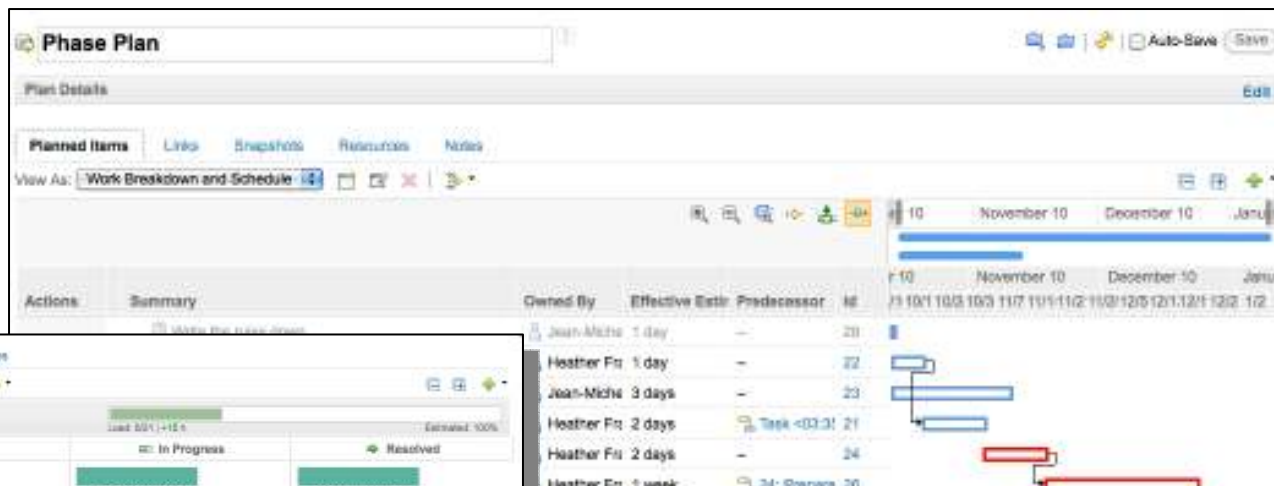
Phase Plan

Auto-Save Save

Plan Details

Edit

Planned Items Links Snapshots Resources Notes

View As: Work Breakdown and Schedule

10 November 10 December 10 Janu

r 10 November 10 December 10 Janu

Actions Summary Owned By Effective Estir Predecessor Id

Write the rules down Jean-Miche 1 day – 20

Heather Fr 1 day – 22

Jean-Miche 3 days – 23

Heather Fr 2 days Task <03:3 21

Heather Fr 2 days – 24

Heather Fr 1 week 24: Prepare 26

Load: 0/0 | +10 h Estimated: 100%

In Progress Resolved